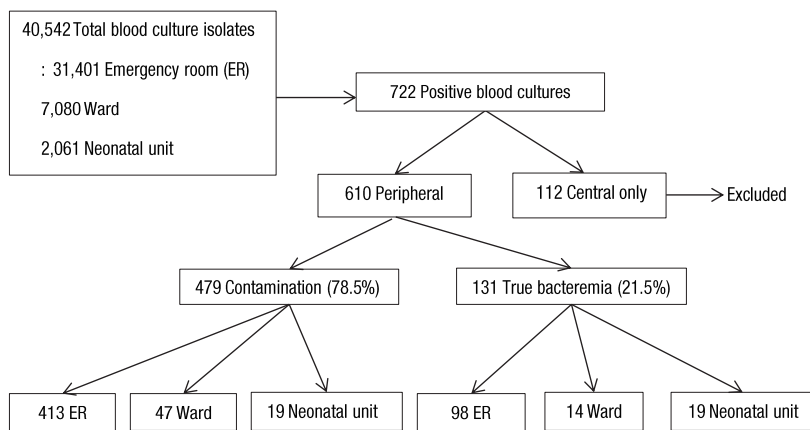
40,542 Total blood culture isolates

: 31,401 Emergency room (ER)

7,080 Ward

2,061 Neonatal unit

722 Positive blood cultures

610 Peripheral

112 Central only

Excluded

479 Contamination (78.5%)

131 True bacteremia (21.5%)

413 ER

47 Ward

19 Neonatal unit

98 ER

14 Ward

19 Neonatal unit